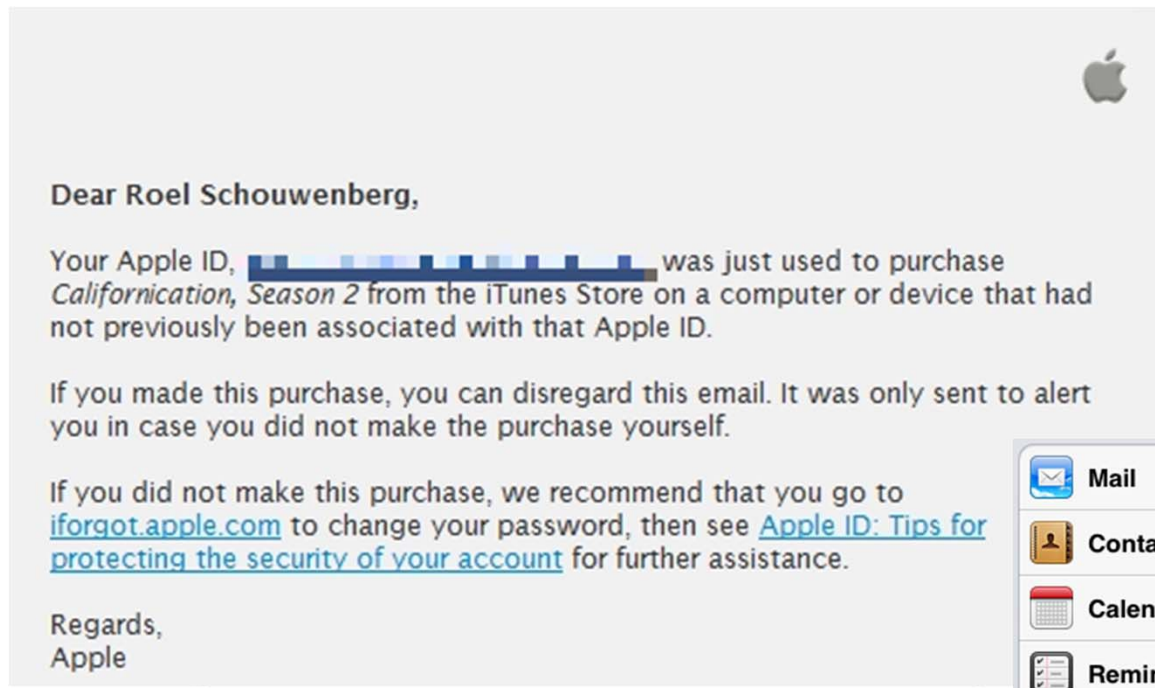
Dear Roel Schouwenberg,

Your Apple ID, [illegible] was just used to purchase *Californication, Season 2* from the iTunes Store on a computer or device that had not previously been associated with that Apple ID.

If you made this purchase, you can disregard this email. It was only sent to alert you in case you did not make the purchase yourself.

If you did not make this purchase, we recommend that you go to iforgot.apple.com to change your password, then see Apple ID: Tips for protecting the security of your account for further assistance.

Regards,
Apple

Mail
Conta
Calen
Remi